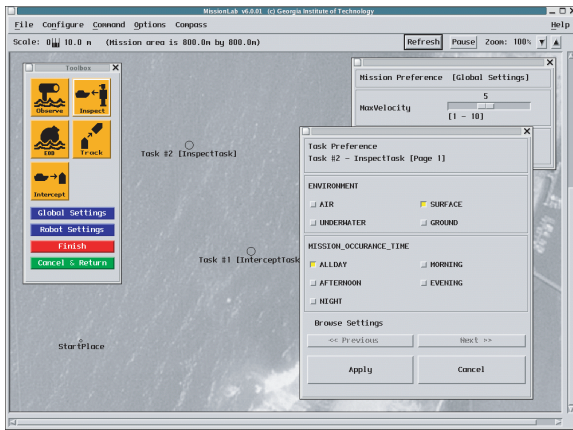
MissionLab v6.0.01 (c) Georgia Institute of Technology

File Configure Command Options Compass Help

Scale: 0 10.0 m (Mission area is 800.0m by 800.0m) Refresh Pause Zoom: 100%

Toolbox

Observe Inspect

EOD Track

Intercept

Global Settings

Robot Settings

Finish

Cancel & Return

Task #2 [InspectTask]

Task #1 [InterceptTask

StartPlace

Mission Preference [Global Settings]

MaxVelocity 5 [1 - 10]

Task Preference
Task #2 - InspectTask [Page 1]

ENVIRONMENT

AIR SURFACE
UNDERWATER GROUND

MISSION_OCCURANCE_TIME

ALLDAY MORNING
AFTERNOON EVENING
NIGHT

Browse Settings

<< Previous Next >>

Apply Cancel